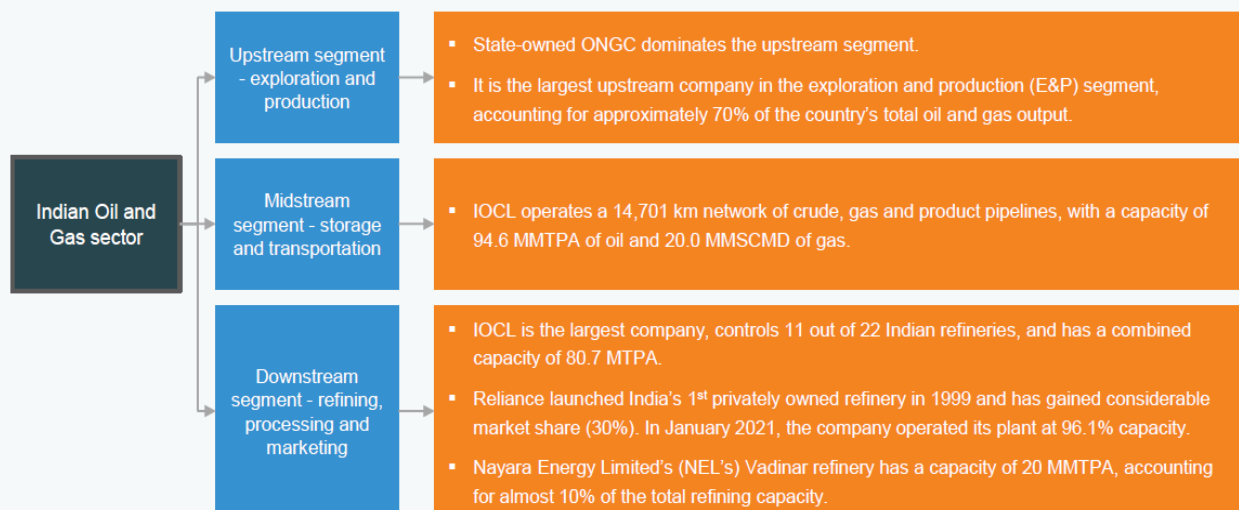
Indian Oil and Gas sector

Upstream segment - exploration and production

- State-owned ONGC dominates the upstream segment.
- It is the largest upstream company in the exploration and production (E&P) segment, accounting for approximately 70% of the country's total oil and gas output.

Midstream segment - storage and transportation

- IOCL operates a 14,701 km network of crude, gas and product pipelines, with a capacity of 94.6 MMTPA of oil and 20.0 MMSCMD of gas.

Downstream segment - refining, processing and marketing

- IOCL is the largest company, controls 11 out of 22 Indian refineries, and has a combined capacity of 80.7 MTPA.
- Reliance launched India's 1$^{st}$ privately owned refinery in 1999 and has gained considerable market share (30%). In January 2021, the company operated its plant at 96.1% capacity.
- Nayara Energy Limited's (NEL's) Vadinar refinery has a capacity of 20 MMTPA, accounting for almost 10% of the total refining capacity.